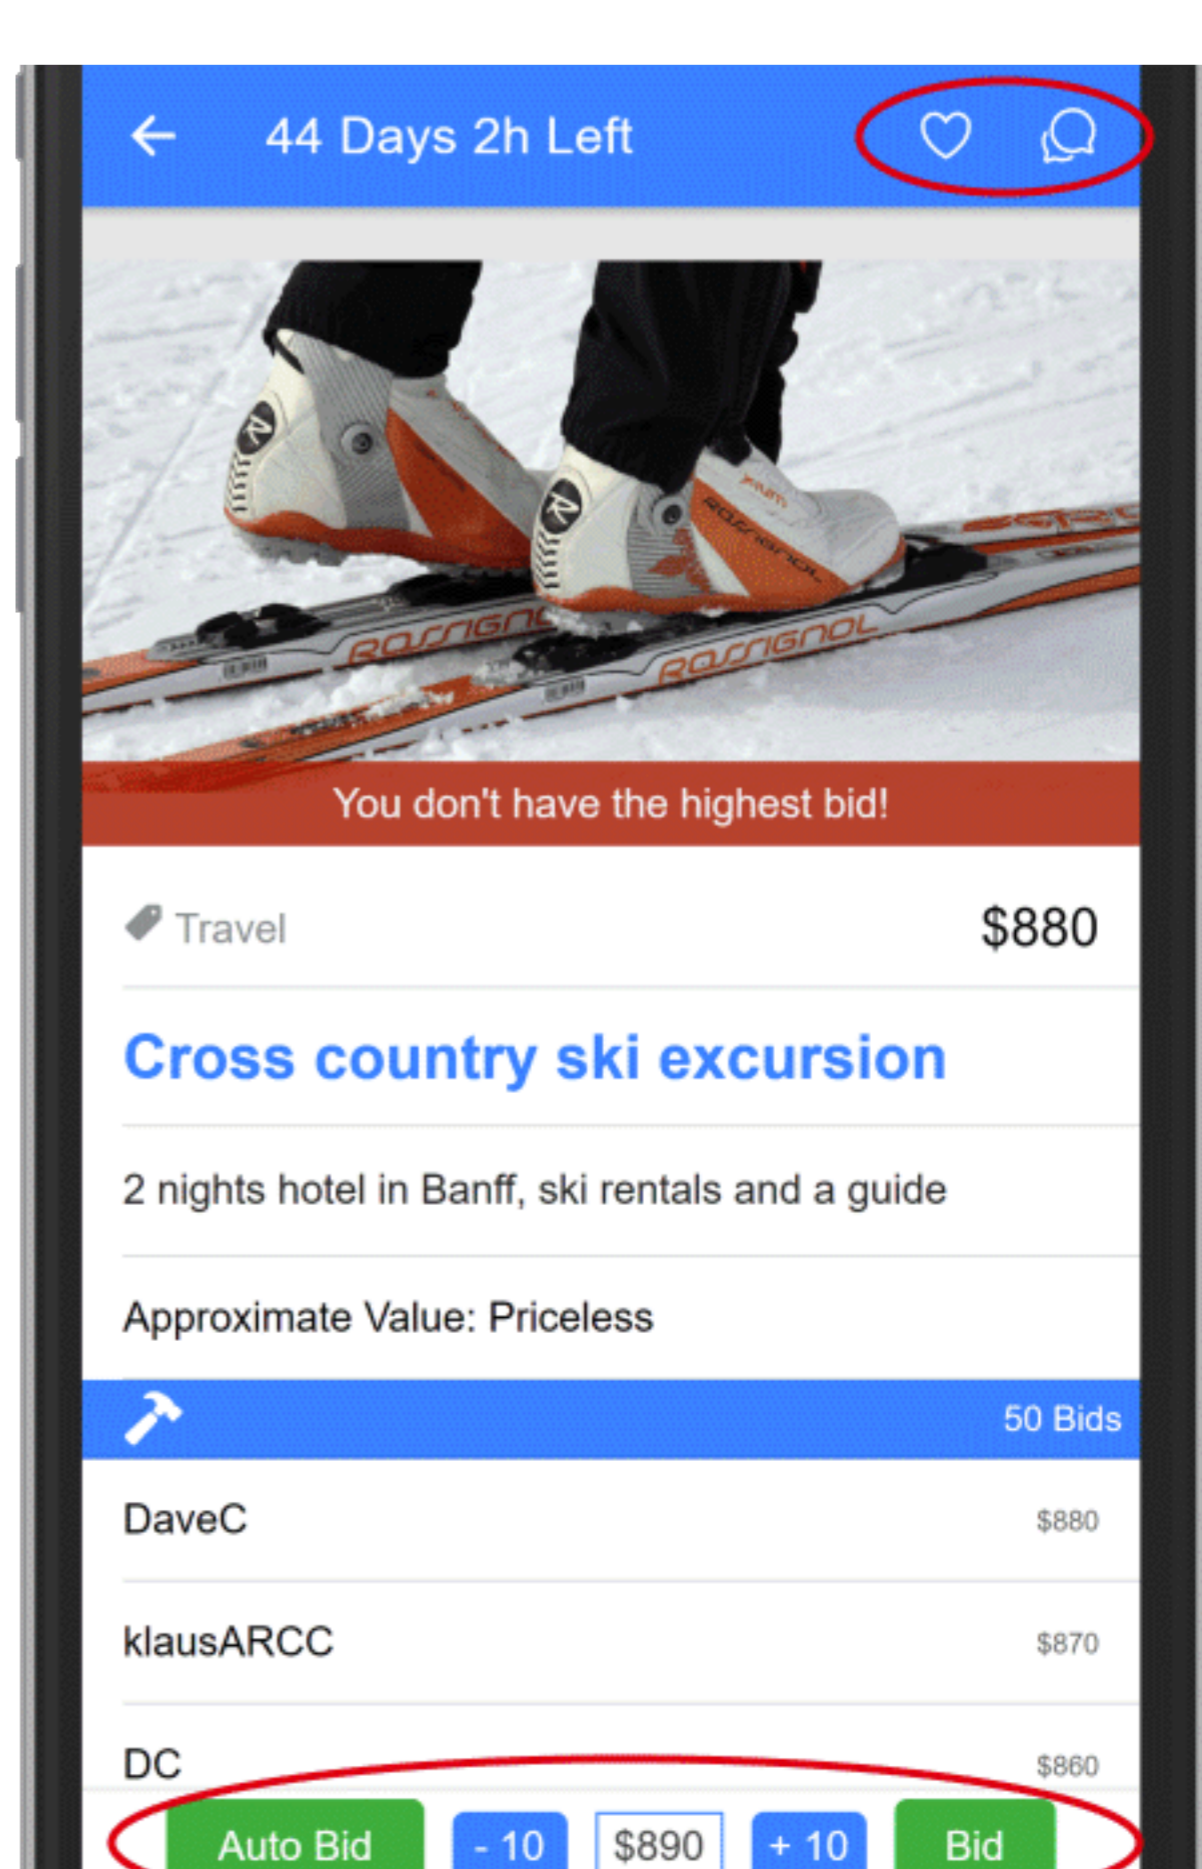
44 Days 2h Left

ROSSIGNOL ROSSIGNOL

You don't have the highest bid!

Travel $880

Cross country ski excursion

2 nights hotel in Banff, ski rentals and a guide

Approximate Value: Priceless

50 Bids

DaveC $880

klausARCC $870

DC $860

Auto Bid - 10 $890 + 10 Bid